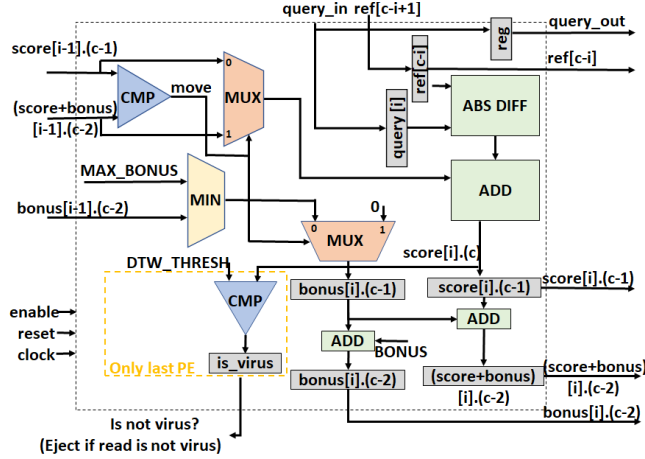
query_in ref[c-i+1]
reg
query_out
ref[c-i]
score[i-1].(c-1)
ref[c-i]
CMP
move
0
MUX
1
(score+bonus)
[i-1].(c-2)
query[i]
ABS DIFF
MAX_BONUS
ADD
bonus[i-1].(c-2)
MIN
0
0
MUX
1
score[i].(c)
DTW_THRESH
CMP
bonus[i].(c-1)
score[i].(c-1)
score[i].(c-1)
enable
reset
ADD
clock
ADD
BONUS
Only last PE
is_virus
bonus[i].(c-2)
(score+bonus)
[i].(c-2)
(score+bonus)
[i].(c-2)
bonus[i].(c-2)
Is not virus?
(Eject if read is not virus)